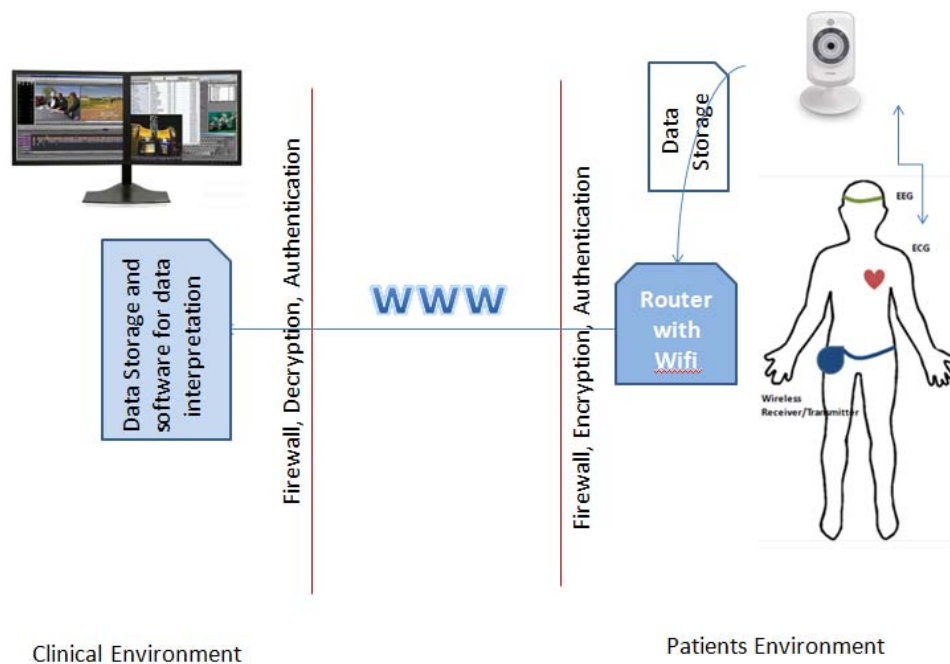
Data Storage and software for data interpretation

Firewall, Decryption, Authentication

WWW

Firewall, Encryption, Authentication

Data Storage

Router with Wifi

EEG

ECG

Wireless Receiver/Transmitter

Clinical Environment

Patients Environment